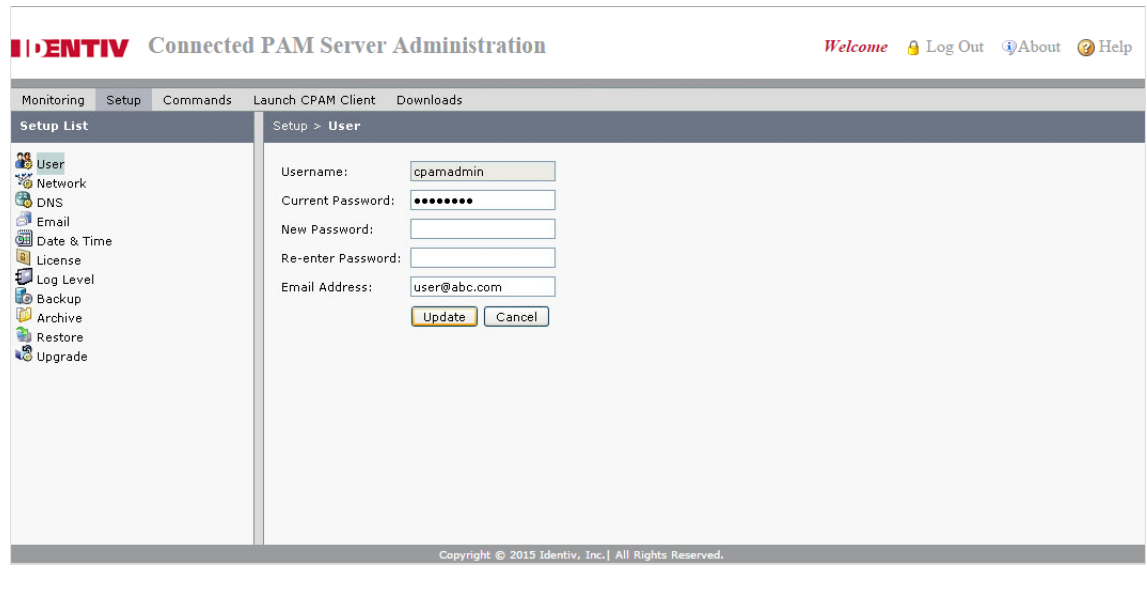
IDENTIV Connected PAM Server Administration

Welcome Log Out About Help

Monitoring Setup Commands Launch CPAM Client Downloads

Setup List

Setup > User

User
Network
DNS
Email
Date & Time
License
Log Level
Backup
Archive
Restore
Upgrade

Username: cpamadmin
Current Password: ••••••••
New Password:
Re-enter Password:
Email Address: user@abc.com

Update Cancel

Copyright © 2015 Identiv, Inc.| All Rights Reserved.